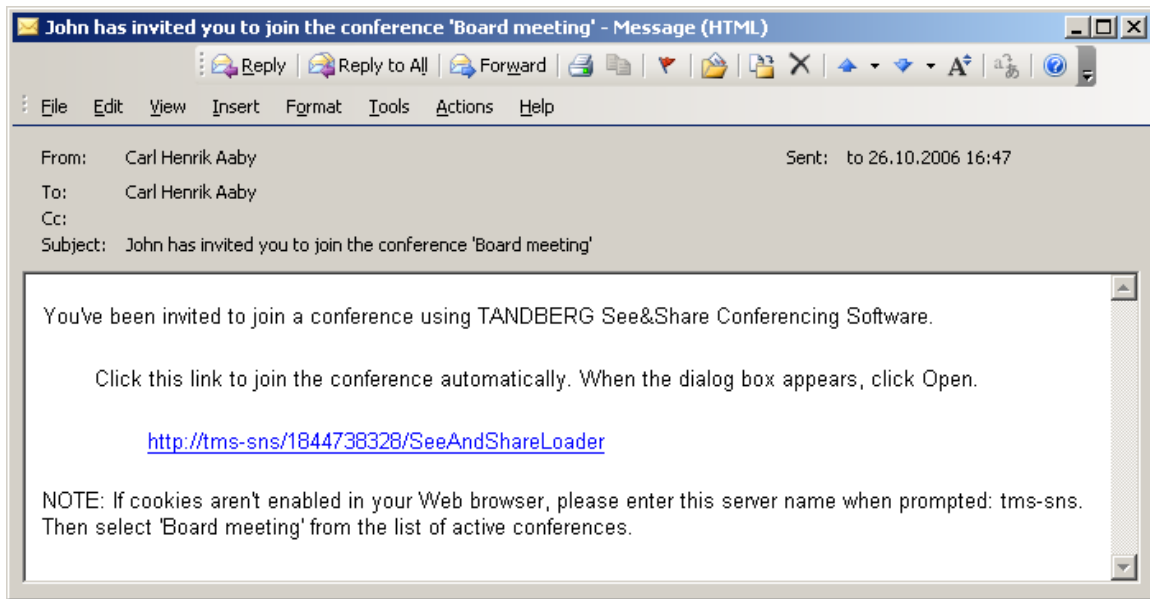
John has invited you to join the conference 'Board meeting' - Message (HTML)

Reply | Reply to All | Forward

File Edit View Insert Format Tools Actions Help

From: Carl Henrik Aaby
Sent: to 26.10.2006 16:47
To: Carl Henrik Aaby
Cc:
Subject: John has invited you to join the conference 'Board meeting'

You've been invited to join a conference using TANDBERG See&Share Conferencing Software.

Click this link to join the conference automatically. When the dialog box appears, click Open.

http://tms-sns/1844738328/SeeAndShareLoader

NOTE: If cookies aren't enabled in your Web browser, please enter this server name when prompted: tms-sns. Then select 'Board meeting' from the list of active conferences.